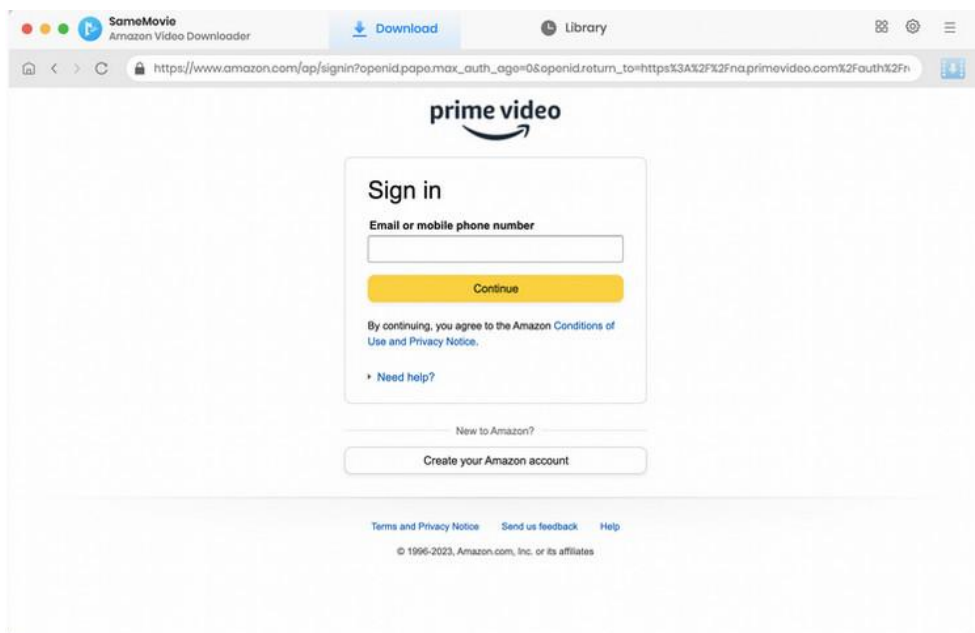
SameMovie
Amazon Video Downloader

Download

Library

https://www.amazon.com/ap/signin?openid.pape.max_auth_age=0&openid.return_to=https%3A%2F%2Fna.primevideo.com%2Fauth%2Fr

prime video

Sign in

Email or mobile phone number

Continue

By continuing, you agree to the Amazon Conditions of Use and Privacy Notice.

Need help?

New to Amazon?

Create your Amazon account

Terms and Privacy Notice Send us feedback Help

© 1996-2023, Amazon.com, Inc. or its affiliates